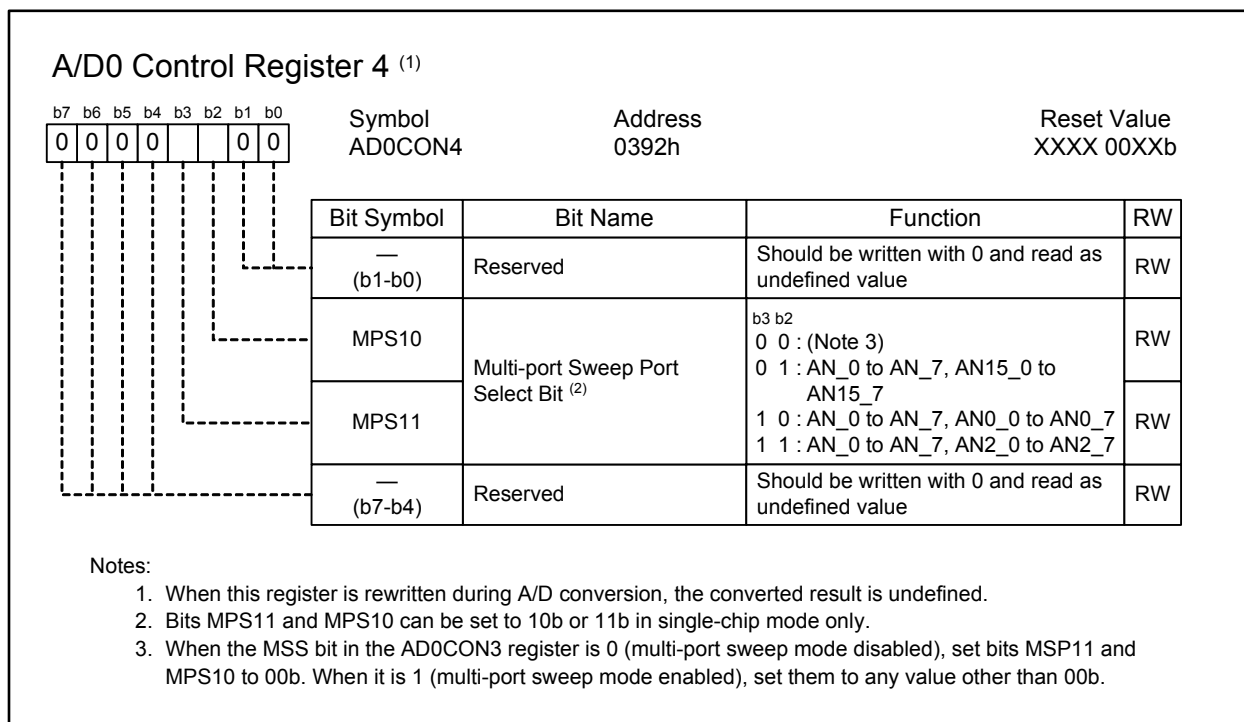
A/D0 Control Register 4 $^{(1)}$

| b7 | b6 | b5 | b4 | b3 | b2 | b1 | b0 |
|---|---|---|---|---|---|---|---|
| 0 | 0 | 0 | 0 | | | 0 | 0 |

Symbol
AD0CON4

Address
0392h

Reset Value
XXXX 00XXb

| Bit Symbol | Bit Name | Function | RW |
|---|---|---|---|
| — (b1-b0) | Reserved | Should be written with 0 and read as undefined value | RW |
| MPS10 | Multi-port Sweep Port Select Bit $^{(2)}$ | b3 b2<br>0 0 : (Note 3)<br>0 1 : AN_0 to AN_7, AN15_0 to AN15_7<br>1 0 : AN_0 to AN_7, AN0_0 to AN0_7<br>1 1 : AN_0 to AN_7, AN2_0 to AN2_7 | RW |
| MPS11 | | | RW |
| — (b7-b4) | Reserved | Should be written with 0 and read as undefined value | RW |

Notes:
1. When this register is rewritten during A/D conversion, the converted result is undefined.
2. Bits MPS11 and MPS10 can be set to 10b or 11b in single-chip mode only.
3. When the MSS bit in the AD0CON3 register is 0 (multi-port sweep mode disabled), set bits MSP11 and MPS10 to 00b. When it is 1 (multi-port sweep mode enabled), set them to any value other than 00b.